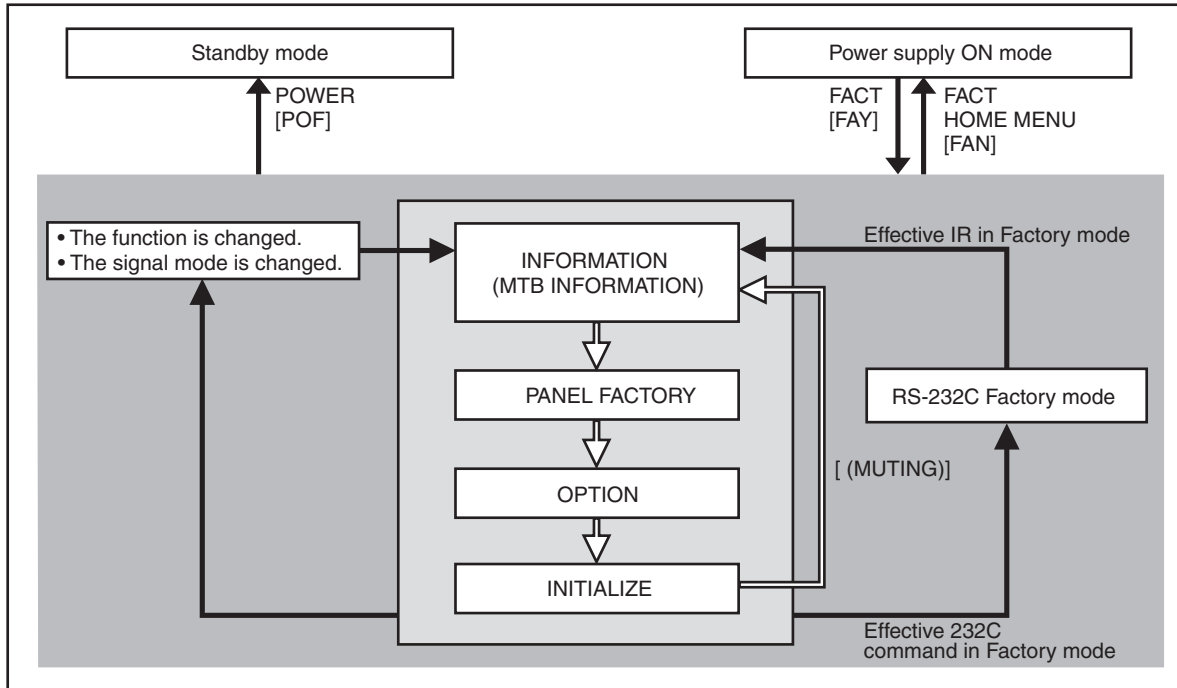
Standby mode

POWER
[POF]

Power supply ON mode

FACT
[FAY]

FACT
HOME MENU
[FAN]

• The function is changed.
• The signal mode is changed.

INFORMATION
(MTB INFORMATION)

Effective IR in Factory mode

PANEL FACTORY

RS-232C Factory mode

OPTION

[ (MUTING)]

INITIALIZE

Effective 232C
command in Factory mode